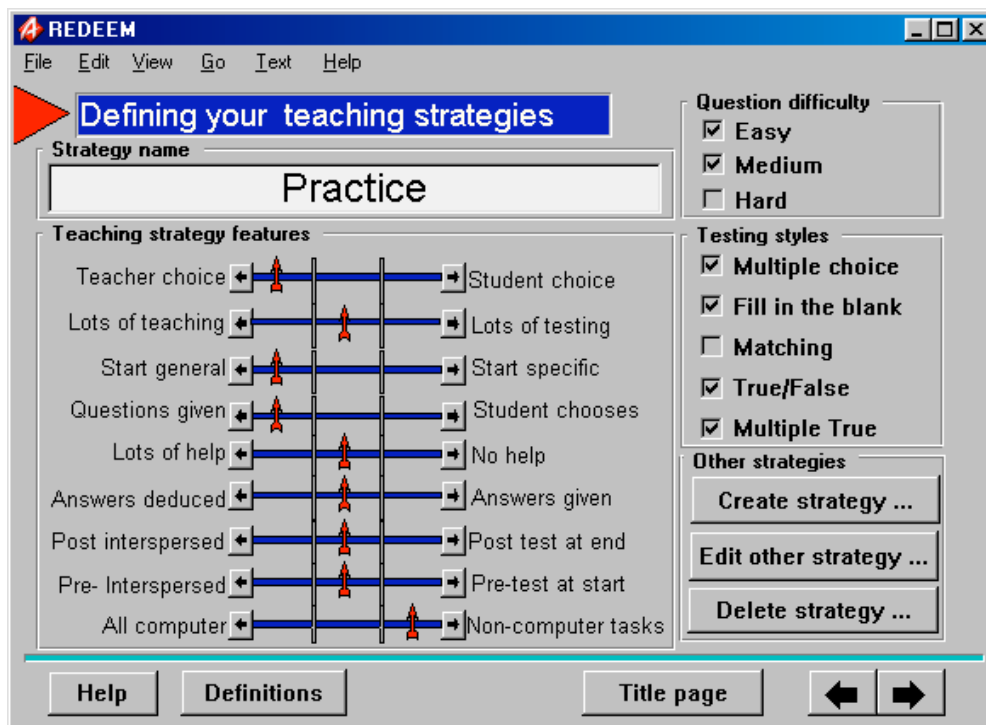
REDEEM

File Edit View Go Text Help

Defining your teaching strategies

Strategy name

Practice

Teaching strategy features

Teacher choice Student choice

Lots of teaching Lots of testing

Start general Start specific

Questions given Student chooses

Lots of help No help

Answers deduced Answers given

Post interspersed Post test at end

Pre- Interspersed Pre-test at start

All computer Non-computer tasks

Question difficulty

☑ Easy

☑ Medium

☐ Hard

Testing styles

☑ Multiple choice

☑ Fill in the blank

☐ Matching

☑ True/False

☑ Multiple True

Other strategies

Create strategy ...

Edit other strategy ...

Delete strategy ...

Help

Definitions

Title page